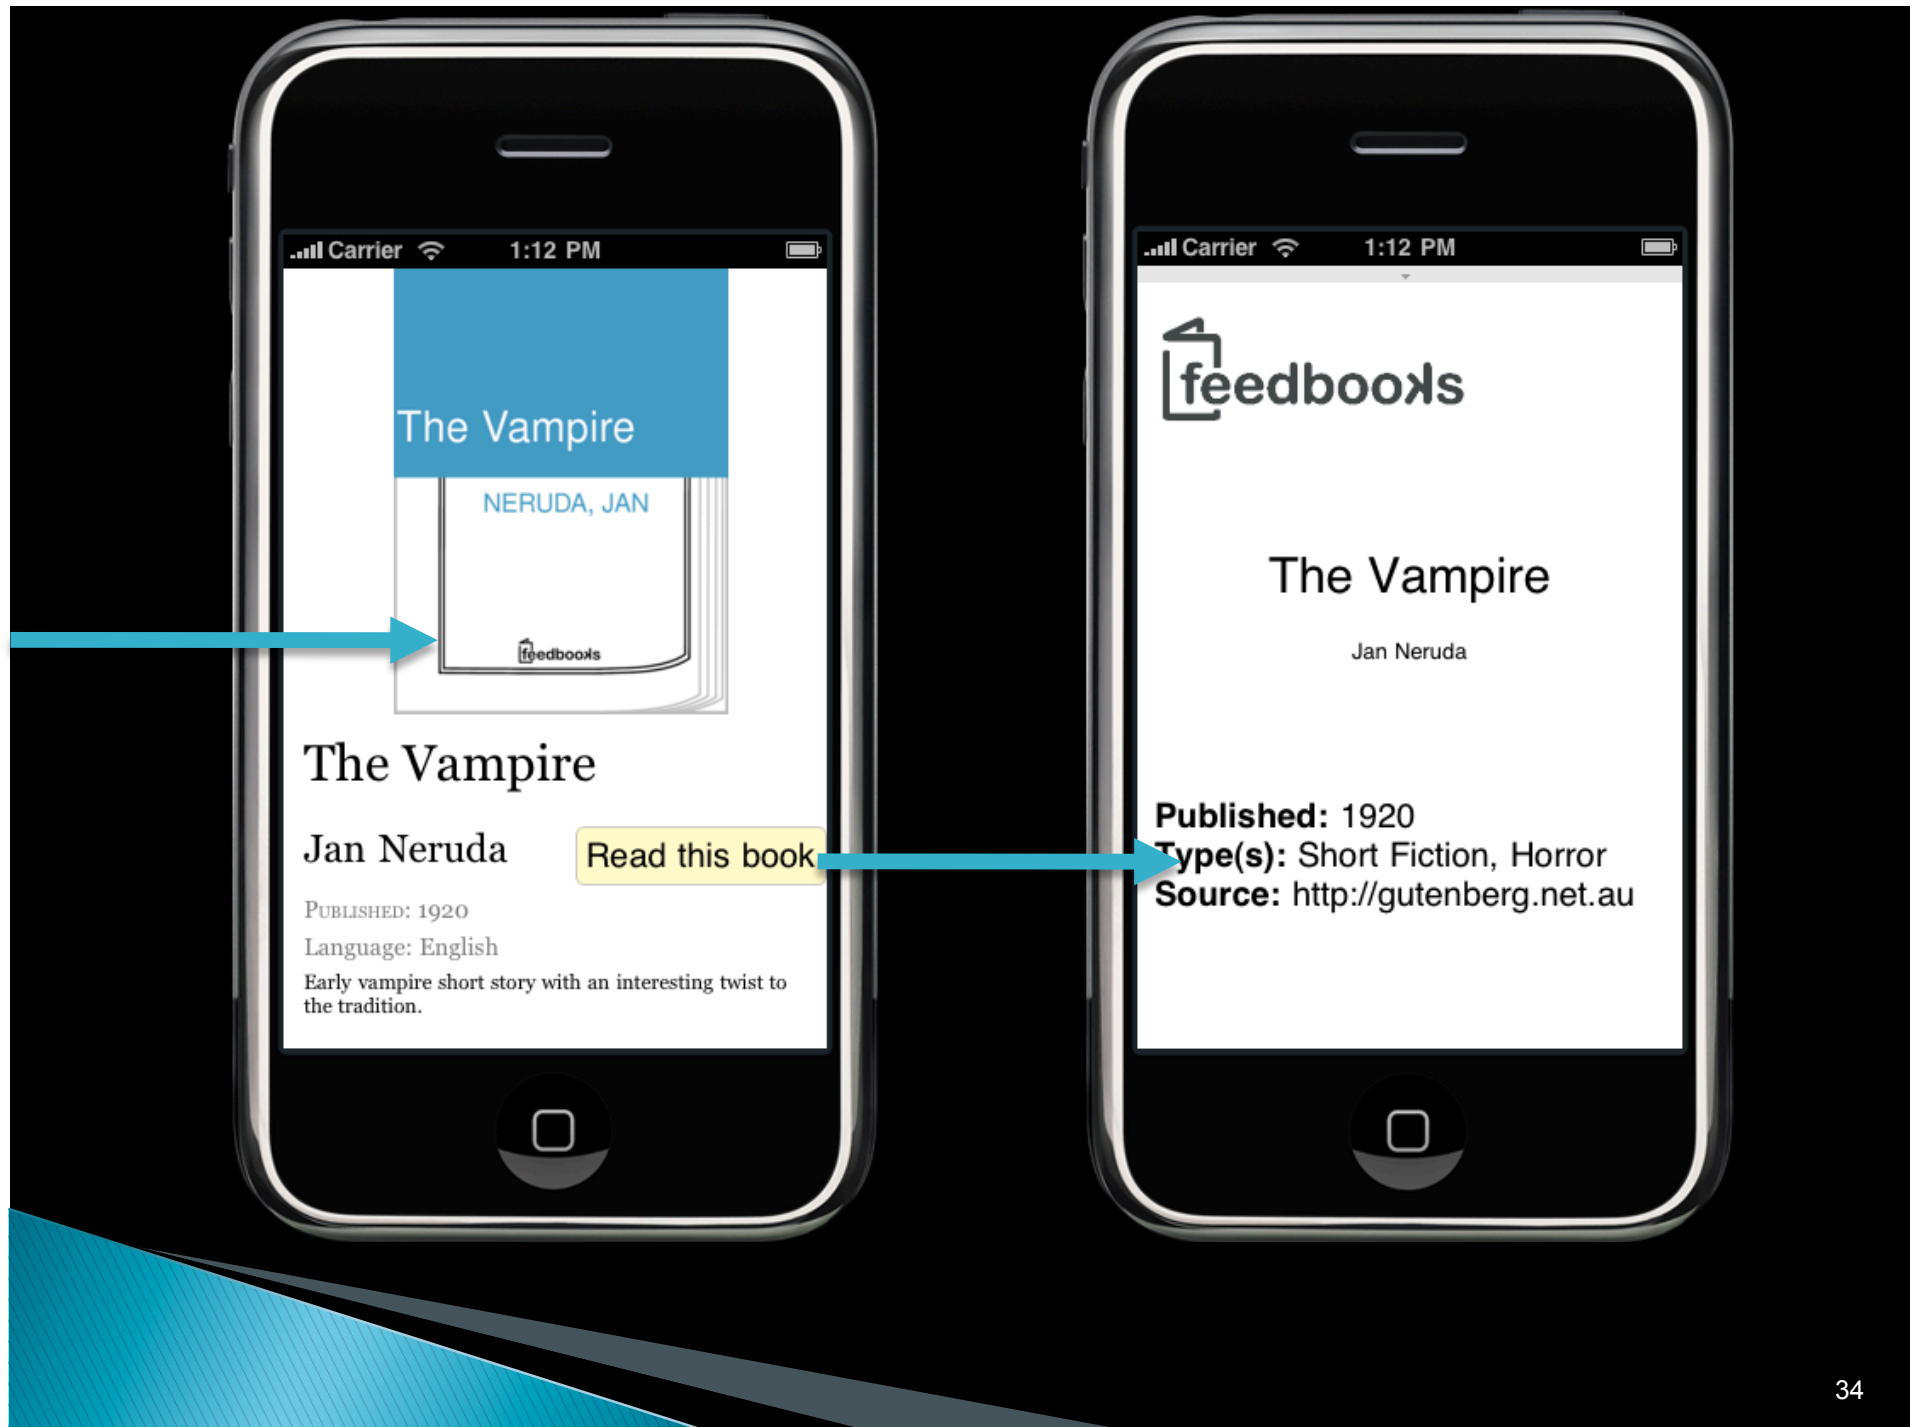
Carrier 1:12 PM

The Vampire

NERUDA, JAN

feedbooks

The Vampire

Jan Neruda

Read this book

PUBLISHED: 1920

Language: English

Early vampire short story with an interesting twist to the tradition.

Carrier 1:12 PM

feedbooks

The Vampire

Jan Neruda

**Published:** 1920
**Type(s):** Short Fiction, Horror
**Source:** http://gutenberg.net.au

34